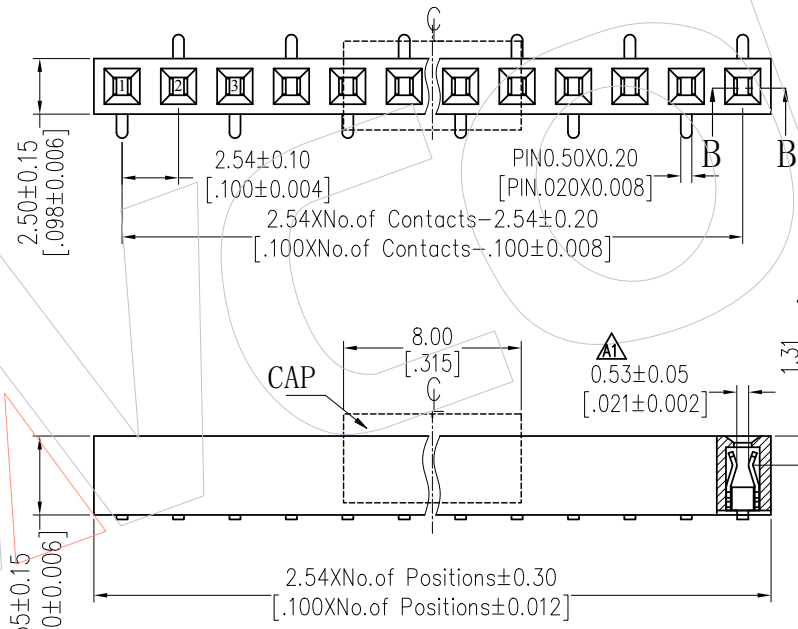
C
1 2 3
2.50±0.15
[.098±0.006]
2.54±0.10
[.100±0.004]
PIN0.50X0.20
[PIN.020X0.008]
B B
2.54XNo.of Contacts−2.54±0.20
[.100XNo.of Contacts−.100±0.008]
8.00
[.315]
CAP
C
A1
0.53±0.05
[.021±0.002]
1.31
5±0.15
0±0.006]
2.54XNo.of Positions±0.30
[.100XNo.of Positions±0.012]